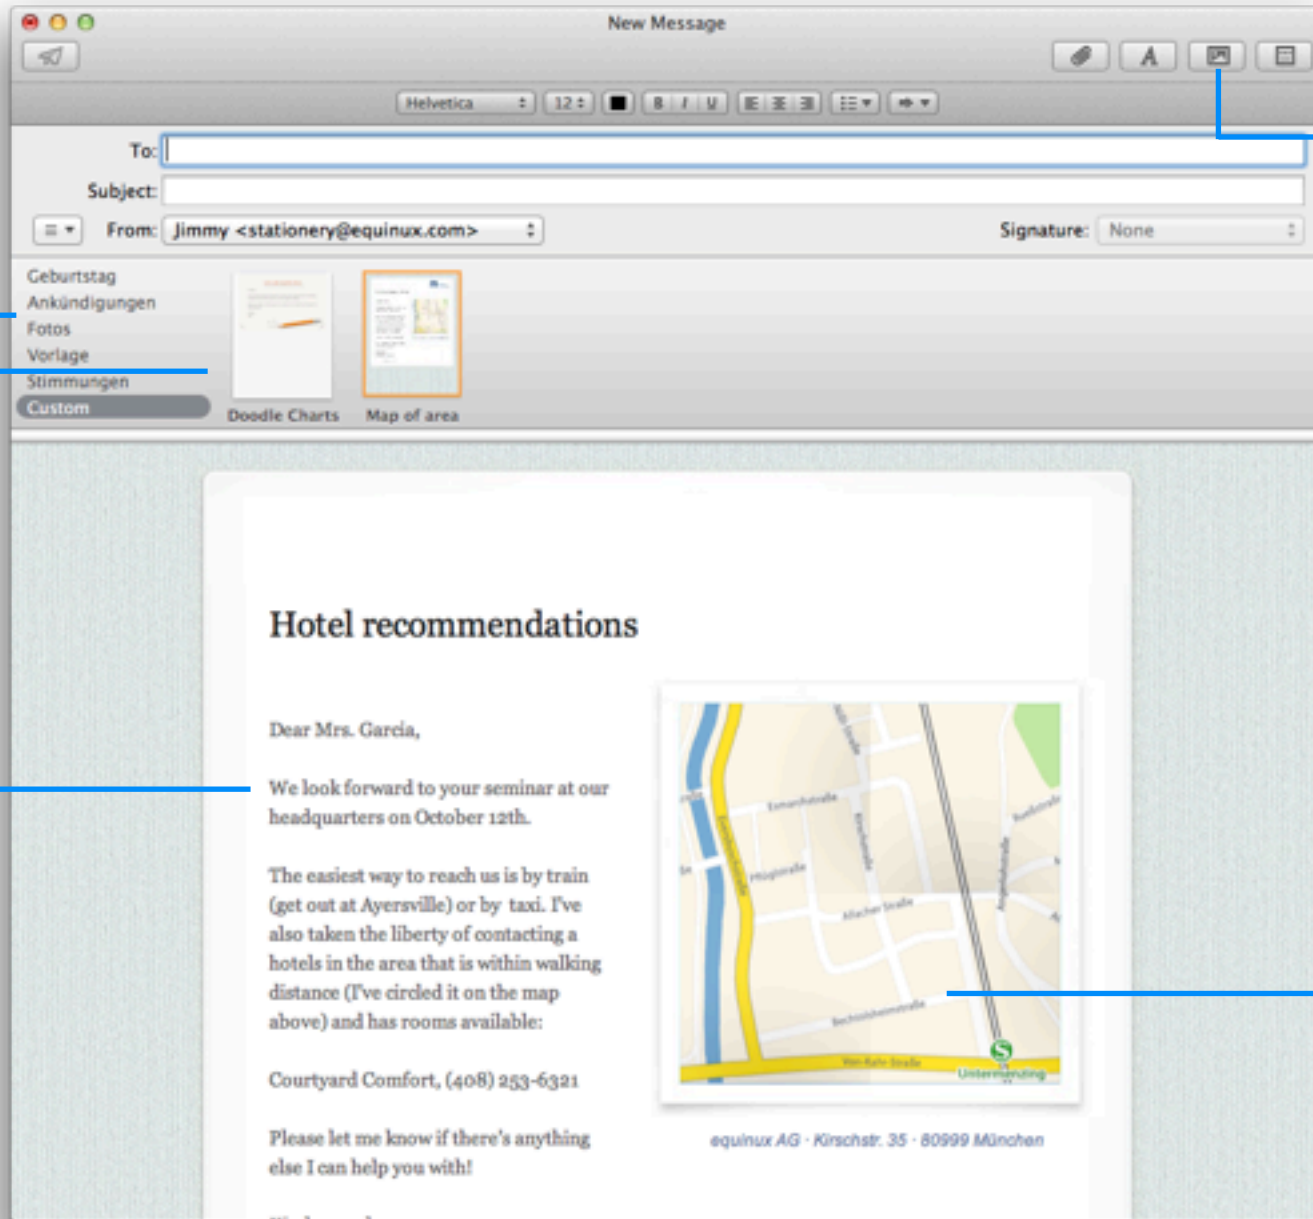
New Message

Helvetica 12 B I U

To:

Subject:

From: Jimmy <stationery@equinux.com>

Signature: None

Geburtstag
Ankündigungen
Fotos
Vorlage
Stimmungen
Custom

Doodle Charts
Map of area

Hotel recommendations

Dear Mrs. Garcia,

We look forward to your seminar at our headquarters on October 12th.

The easiest way to reach us is by train (get out at Ayersville) or by taxi. I've also taken the liberty of contacting a hotels in the area that is within walking distance (I've circled it on the map above) and has rooms available:

Courtyard Comfort, (408) 253-6321

Please let me know if there's anything else I can help you with!

Emmerichstraße
Pflügelstraße
Allacher Straße
Bechsteinstraße
Untermenzing

equinux AG · Kirschstr. 35 · 80999 München